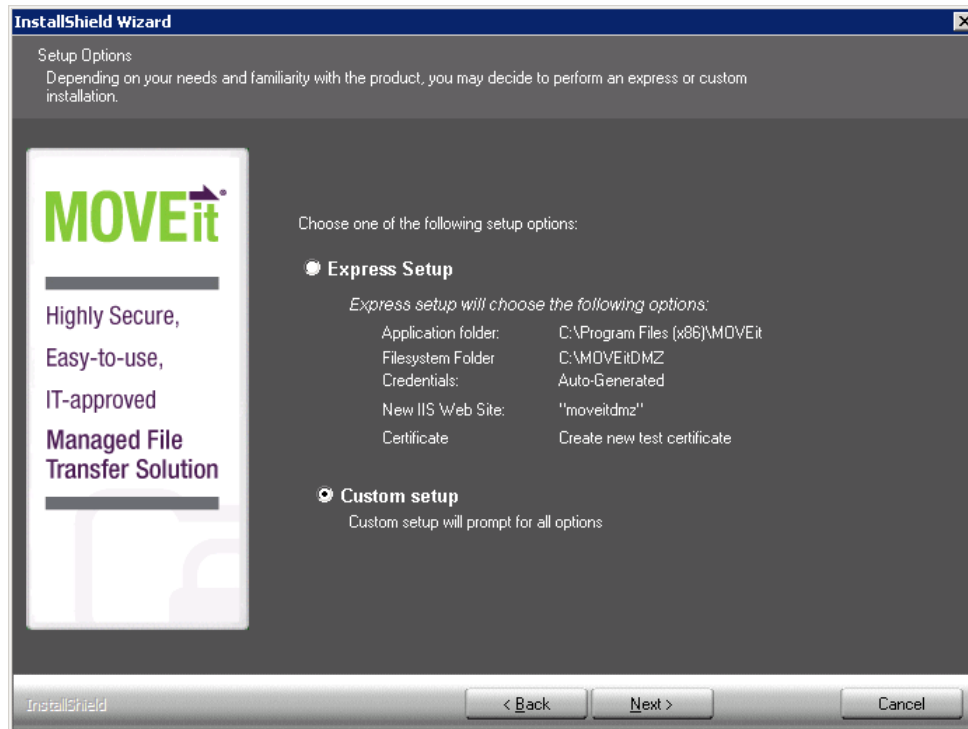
InstallShield Wizard

Setup Options
Depending on your needs and familiarity with the product, you may decide to perform an express or custom installation.

MOVEit

Highly Secure,
Easy-to-use,
IT-approved
Managed File Transfer Solution

Choose one of the following setup options:

Express Setup

Express setup will choose the following options:

| | |
|---|---|
| Application folder: | C:\Program Files (x86)\MOVEit |
| Filesystem Folder | C:\MOVEitDMZ |
| Credentials: | Auto-Generated |
| New IIS Web Site: | "moveitdmz" |
| Certificate | Create new test certificate |

Custom setup
Custom setup will prompt for all options

InstallShield

< Back Next > Cancel